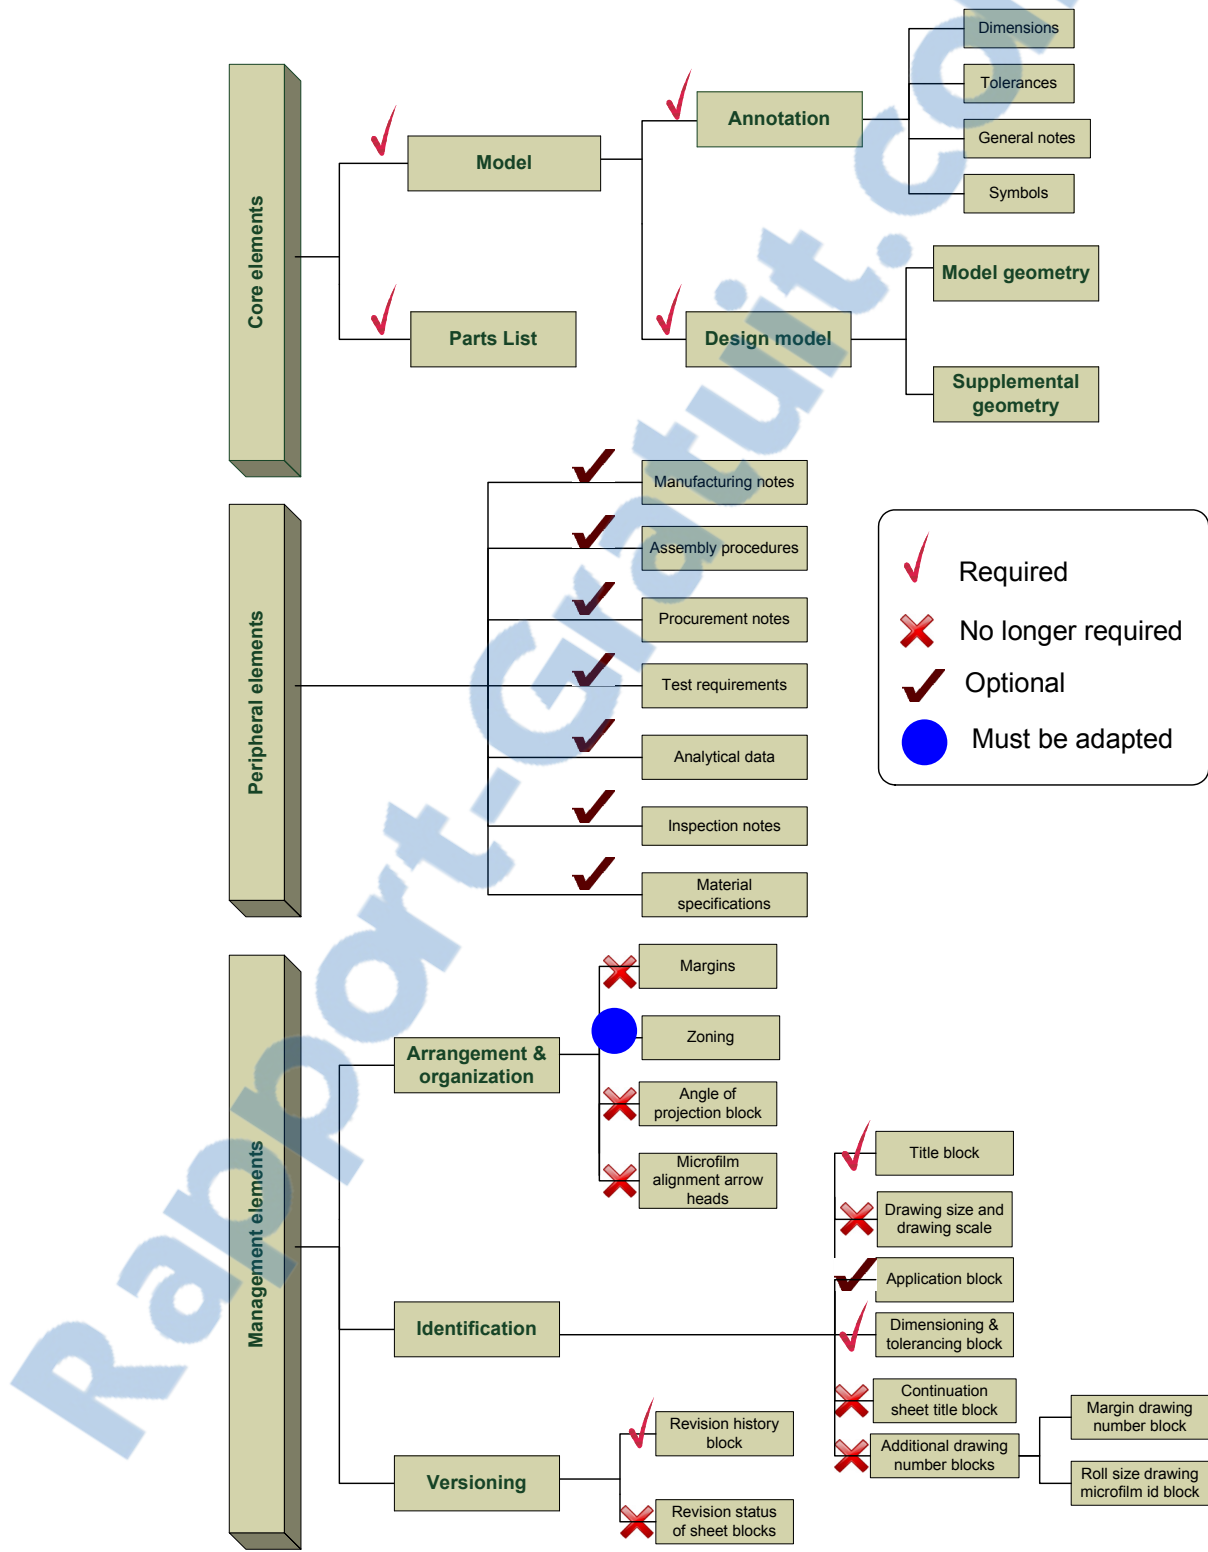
Core elements

Model

Parts List

Annotation

Design model

Dimensions

Tolerances

General notes

Symbols

Model geometry

Supplemental geometry

Peripheral elements

Manufacturing notes

Assembly procedures

Procurement notes

Test requirements

Analytical data

Inspection notes

Material specifications

Required

No longer required

Optional

Must be adapted

Management elements

Arrangement & organization

Margins

Zoning

Angle of projection block

Microfilm alignment arrow heads

Identification

Title block

Drawing size and drawing scale

Application block

Dimensioning & tolerancing block

Continuation sheet title block

Additional drawing number blocks

Margin drawing number block

Roll size drawing microfilm id block

Versioning

Revision history block

Revision status of sheet blocks

Rapport-Gratuit.com